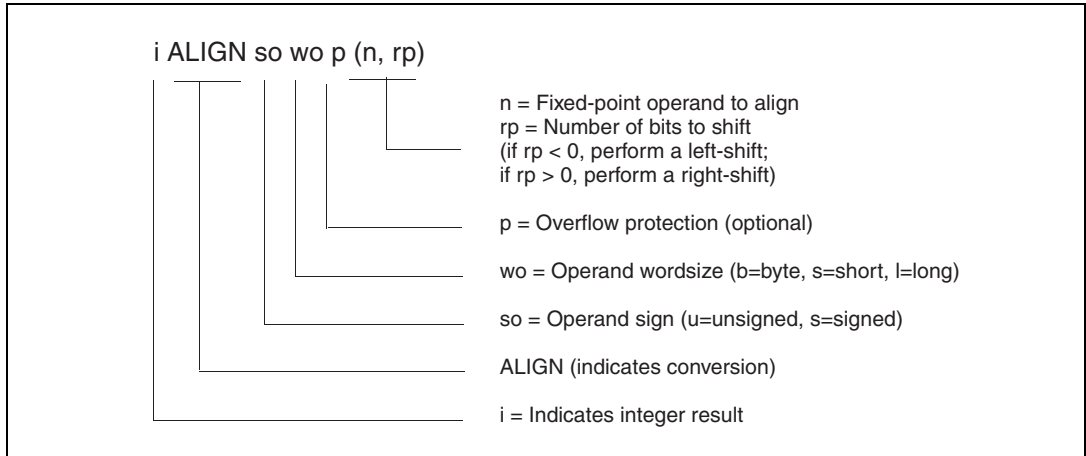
i ALIGN so wo p (n, rp)

n = Fixed-point operand to align
rp = Number of bits to shift
(if rp < 0, perform a left-shift;
if rp > 0, perform a right-shift)

p = Overflow protection (optional)

wo = Operand wordsize (b=byte, s=short, l=long)

so = Operand sign (u=unsigned, s=signed)

ALIGN (indicates conversion)

i = Indicates integer result